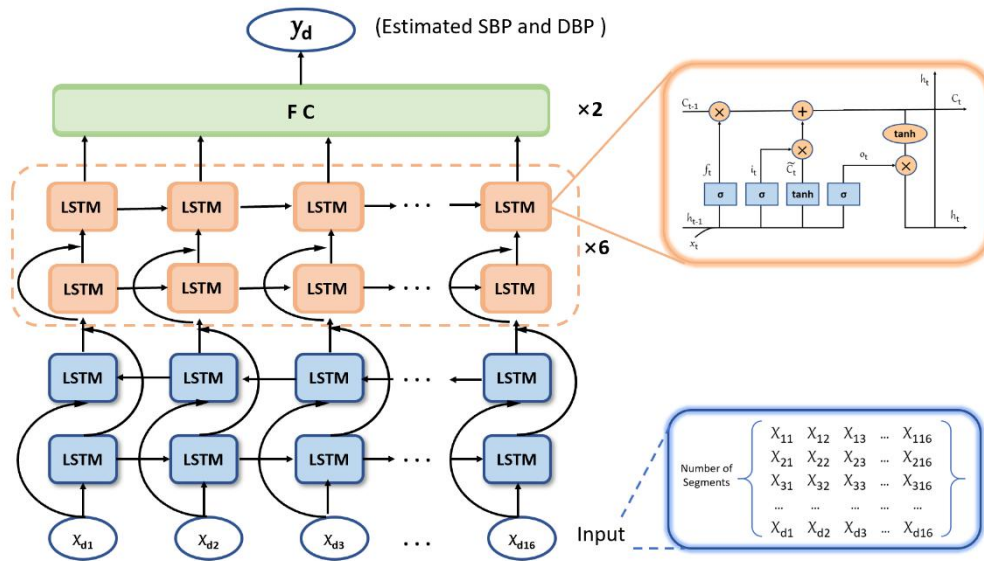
$y_d$ (Estimated SBP and DBP )

F C

×2

LSTM LSTM LSTM ··· LSTM

LSTM LSTM LSTM ··· LSTM

×6

LSTM LSTM LSTM ··· LSTM

LSTM LSTM LSTM ··· LSTM

$X_{d1}$ $X_{d2}$ $X_{d3}$ ··· $X_{d16}$

Input

$h_t$

$C_{t-1}$ $C_t$

× + tanh × ×

$f_t$ $i_t$ $\tilde{C}_t$ $o_t$

σ σ tanh σ

$h_{t-1}$ $h_t$

$x_t$

Number of Segments

$\begin{Bmatrix} X_{11} & X_{12} & X_{13} & \dots & X_{116} \\ X_{21} & X_{22} & X_{23} & \dots & X_{216} \\ X_{31} & X_{32} & X_{33} & \dots & X_{316} \\ \dots & \dots & \dots & \dots & \dots \\ X_{d1} & X_{d2} & X_{d3} & \dots & X_{d16} \end{Bmatrix}$